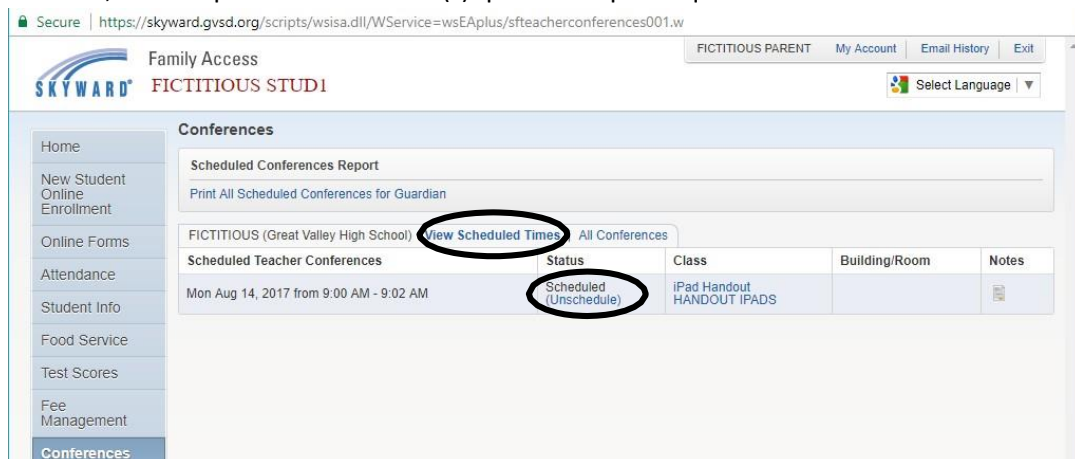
Secure | https://skyward.gvsd.org/scripts/wsisa.dll/WService=wsEAplus/sfteacherconferences001.w

SKYWARD
Family Access
FICTITIOUS STUD1

FICTITIOUS PARENT | My Account | Email History | Exit

Select Language ▼

Home
New Student Online Enrollment
Online Forms
Attendance
Student Info
Food Service
Test Scores
Fee Management
Conferences

Conferences

Scheduled Conferences Report
Print All Scheduled Conferences for Guardian

FICTITIOUS (Great Valley High School) | View Scheduled Times | All Conferences

| Scheduled Teacher Conferences | Status | Class | Building/Room | Notes |
|---|---|---|---|---|
| Mon Aug 14, 2017 from 9:00 AM - 9:02 AM | Scheduled (Unschedule) | iPad Handout HANDOUT IPADS | | |